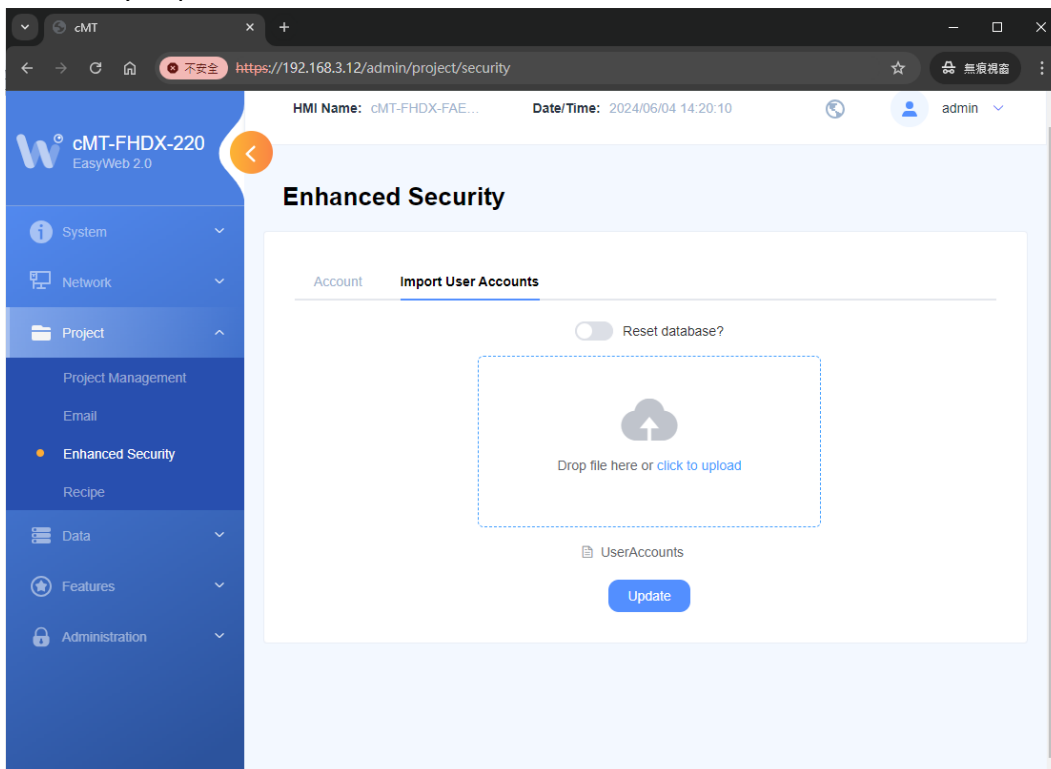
cMT

不安全 https://192.168.3.12/admin/project/security

無痕視窗

cMT-FHDX-220
EasyWeb 2.0

HMI Name: cMT-FHDX-FAE...
Date/Time: 2024/06/04 14:20:10
admin

System
Network
Project
Project Management
Email
Enhanced Security
Recipe
Data
Features
Administration

Enhanced Security

Account
Import User Accounts

Reset database?

Drop file here or click to upload

UserAccounts

Update